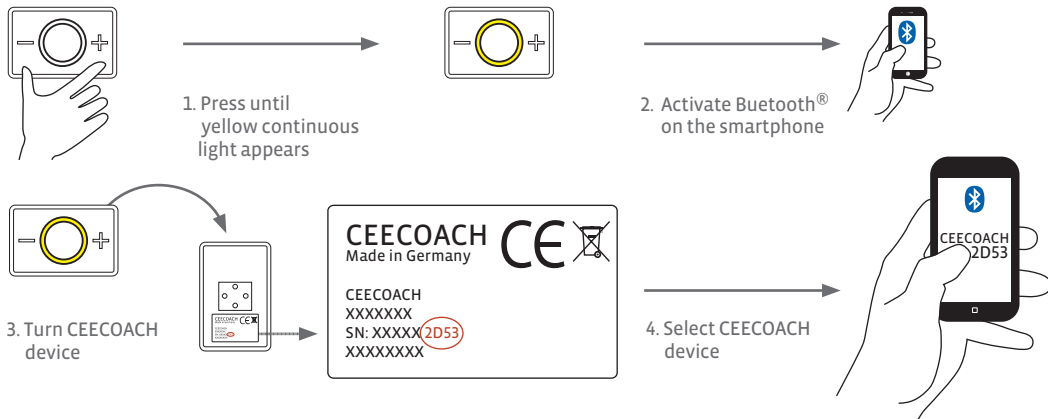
1. Press until yellow continuous light appears

2. Activate Buetooth® on the smartphone

3. Turn CEECOACH device

CEECOACH
Made in Germany
CE

CEECOACH
XXXXXXX
SN: XXXXX2D53
XXXXXXXX

4. Select CEECOACH device

CEECOACH
2D53